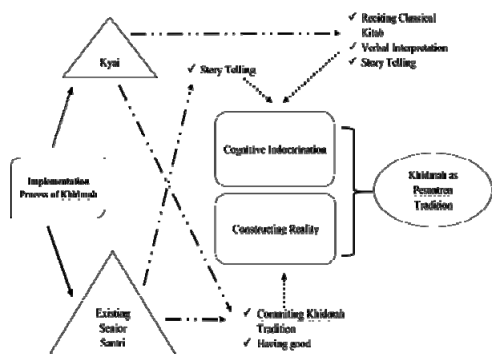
Kyai

✓ Reciting Classical Kitab
✓ Verbal Interpretation
✓ Story Telling

✓ Story Telling

Implementation Process of Khidmah

Cognitive Indoctrination

Constructing Reality

Khidmah as Pesantren Tradition

Existing Senior Santri

✓ Commiting Khidmah Tradition
✓ Having good